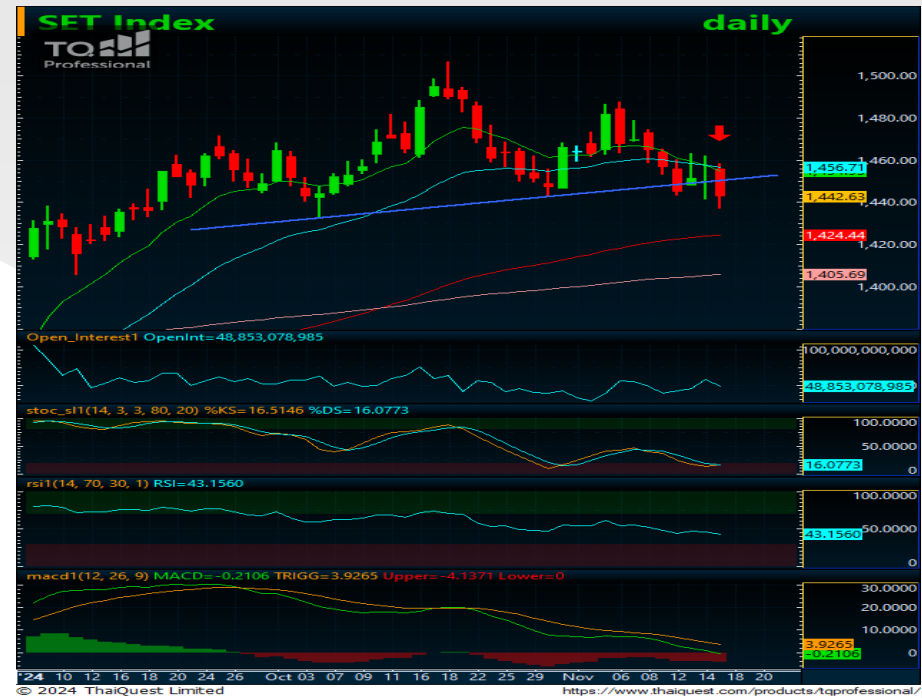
SET Index
daily
TQ Professional
1,500.00
1,480.00
1,460.00
1,456.71
1,442.63
1,440.00
1,424.44
1,420.00
1,405.69
1,400.00
Open_Interest1 OpenInt=48,853,078,985
100,000,000,000
48,853,078,985
stoc_sl1(14, 3, 3, 80, 20) %KS=16.5146 %DS=16.0773
100.0000
50.0000
16.0773
0
rsi1(14, 70, 30, 1) RSI=43.1560
100.0000
50.0000
43.1560
0
macd1(12, 26, 9) MACD=-0.2106 TRIGG=3.9265 Upper=-4.1371 Lower=0
30.0000
20.0000
10.0000
3.9265
-0.2106
0
'24 10 12 16 18 20 24 26 Oct 03 07 09 11 16 18 22 25 29 Nov 06 08 12 14 18 20
© 2024 ThaiQuest Limited
https://www.thaiquest.com/products/tqprofessional/